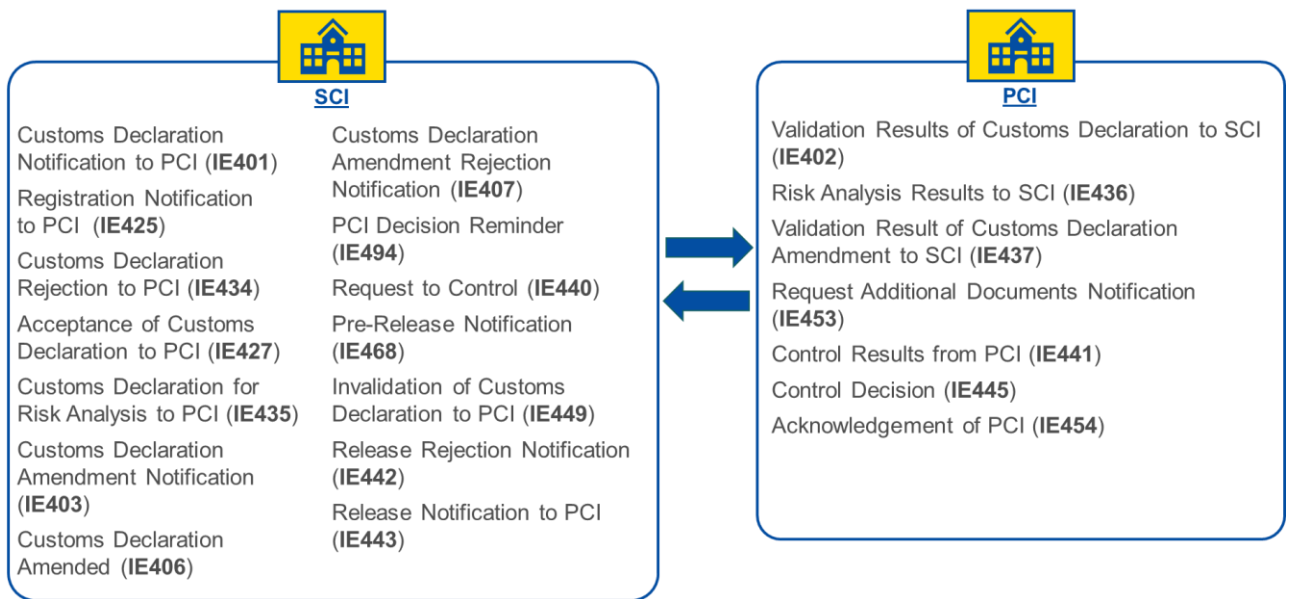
SCI

Customs Declaration Notification to PCI (IE401)

Registration Notification to PCI (IE425)

Customs Declaration Rejection to PCI (IE434)

Acceptance of Customs Declaration to PCI (IE427)

Customs Declaration for Risk Analysis to PCI (IE435)

Customs Declaration Amendment Notification (IE403)

Customs Declaration Amended (IE406)

Customs Declaration Amendment Rejection Notification (IE407)

PCI Decision Reminder (IE494)

Request to Control (IE440)

Pre-Release Notification (IE468)

Invalidation of Customs Declaration to PCI (IE449)

Release Rejection Notification (IE442)

Release Notification to PCI (IE443)

PCI

Validation Results of Customs Declaration to SCI (IE402)

Risk Analysis Results to SCI (IE436)

Validation Result of Customs Declaration Amendment to SCI (IE437)

Request Additional Documents Notification (IE453)

Control Results from PCI (IE441)

Control Decision (IE445)

Acknowledgement of PCI (IE454)